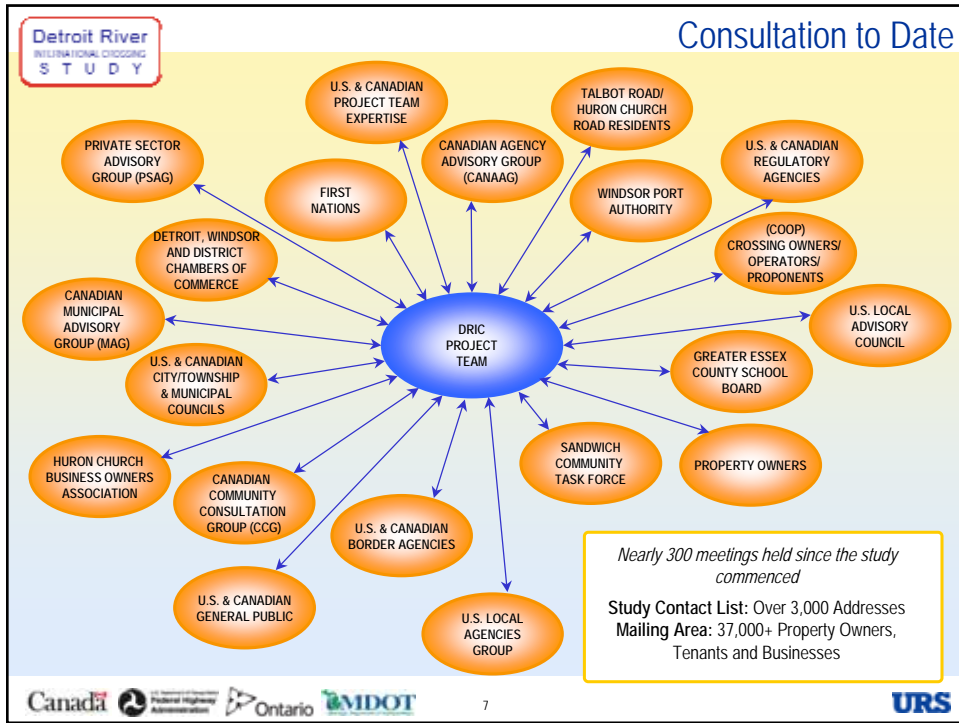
Detroit River
INTERNATIONAL CROSSING
S T U D Y

Consultation to Date

U.S. & CANADIAN PROJECT TEAM EXPERTISE

TALBOT ROAD/ HURON CHURCH ROAD RESIDENTS

PRIVATE SECTOR ADVISORY GROUP (PSAG)

CANADIAN AGENCY ADVISORY GROUP (CANAAG)

U.S. & CANADIAN REGULATORY AGENCIES

FIRST NATIONS

WINDSOR PORT AUTHORITY

DETROIT, WINDSOR AND DISTRICT CHAMBERS OF COMMERCE

(COOP) CROSSING OWNERS/ OPERATORS/ PROPONENTS

CANADIAN MUNICIPAL ADVISORY GROUP (MAG)

DRIC PROJECT TEAM

U.S. LOCAL ADVISORY COUNCIL

U.S. & CANADIAN CITY/TOWNSHIP & MUNICIPAL COUNCILS

GREATER ESSEX COUNTY SCHOOL BOARD

HURON CHURCH BUSINESS OWNERS ASSOCIATION

SANDWICH COMMUNITY TASK FORCE

PROPERTY OWNERS

CANADIAN COMMUNITY CONSULTATION GROUP (CCG)

U.S. & CANADIAN BORDER AGENCIES

U.S. & CANADIAN GENERAL PUBLIC

U.S. LOCAL AGENCIES GROUP

Nearly 300 meetings held since the study commenced

Study Contact List: Over 3,000 Addresses
Mailing Area: 37,000+ Property Owners, Tenants and Businesses

Canada Federal Highway Administration Ontario MDOT

7

URS